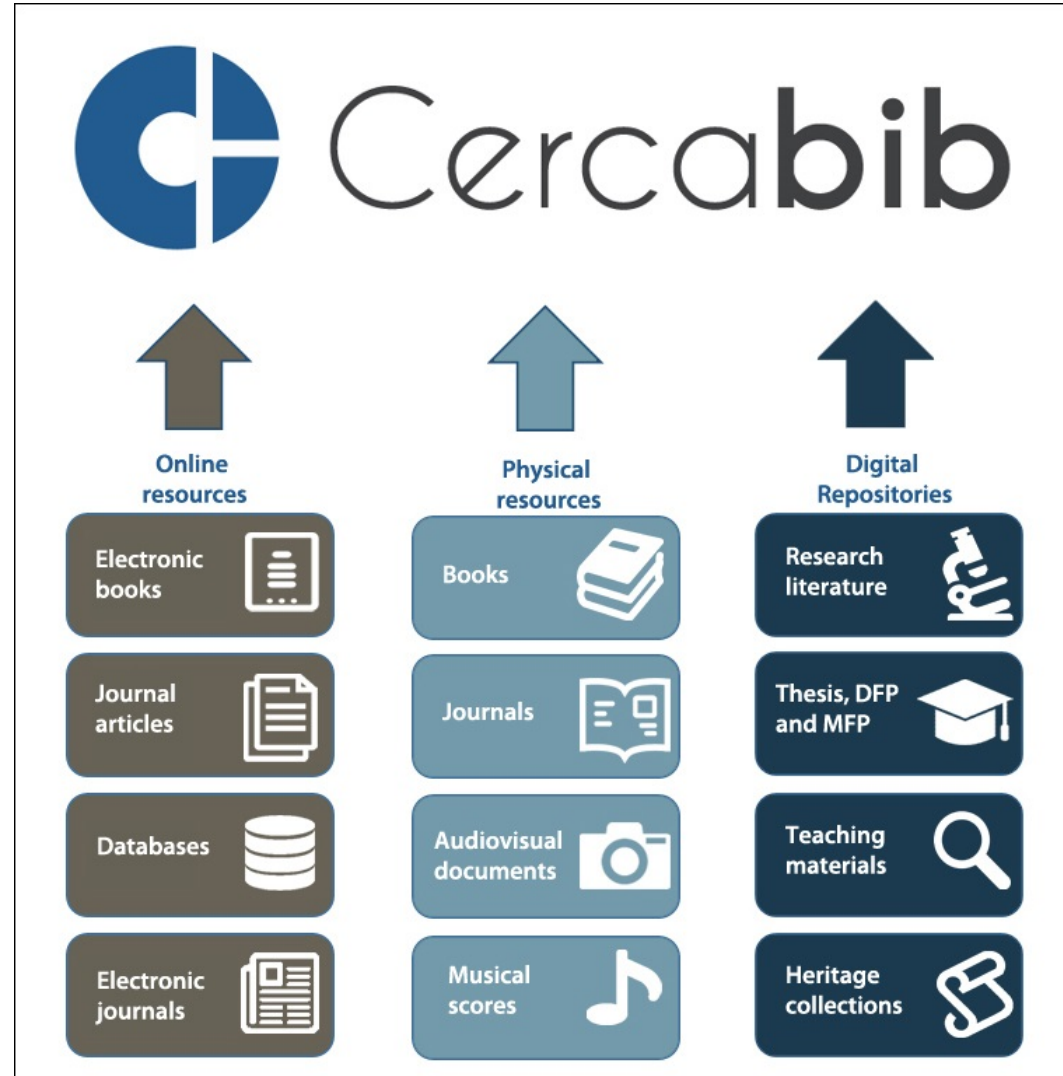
Cercabib

Online resources

Electronic books

Journal articles

Databases

Electronic journals

Physical resources

Books

Journals

Audiovisual documents

Musical scores

Digital Repositories

Research literature

Thesis, DFP and MFP

Teaching materials

Heritage collections